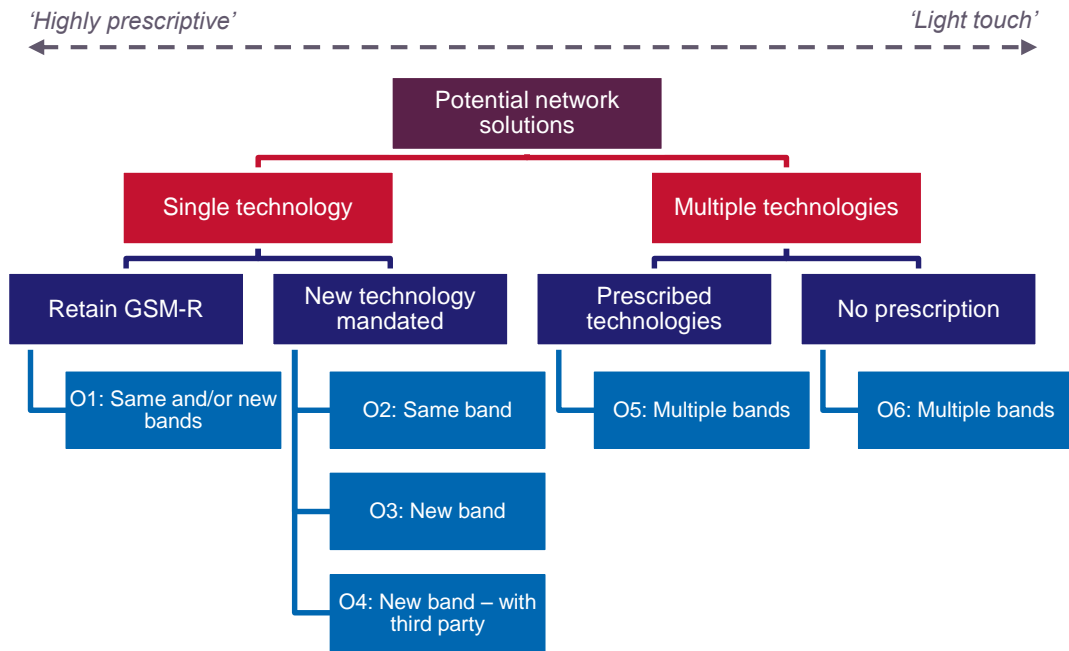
'Highly prescriptive'

'Light touch'

Potential network solutions

Single technology

Multiple technologies

Retain GSM-R

New technology mandated

Prescribed technologies

No prescription

O1: Same and/or new bands

O2: Same band

O3: New band

O4: New band – with third party

O5: Multiple bands

O6: Multiple bands